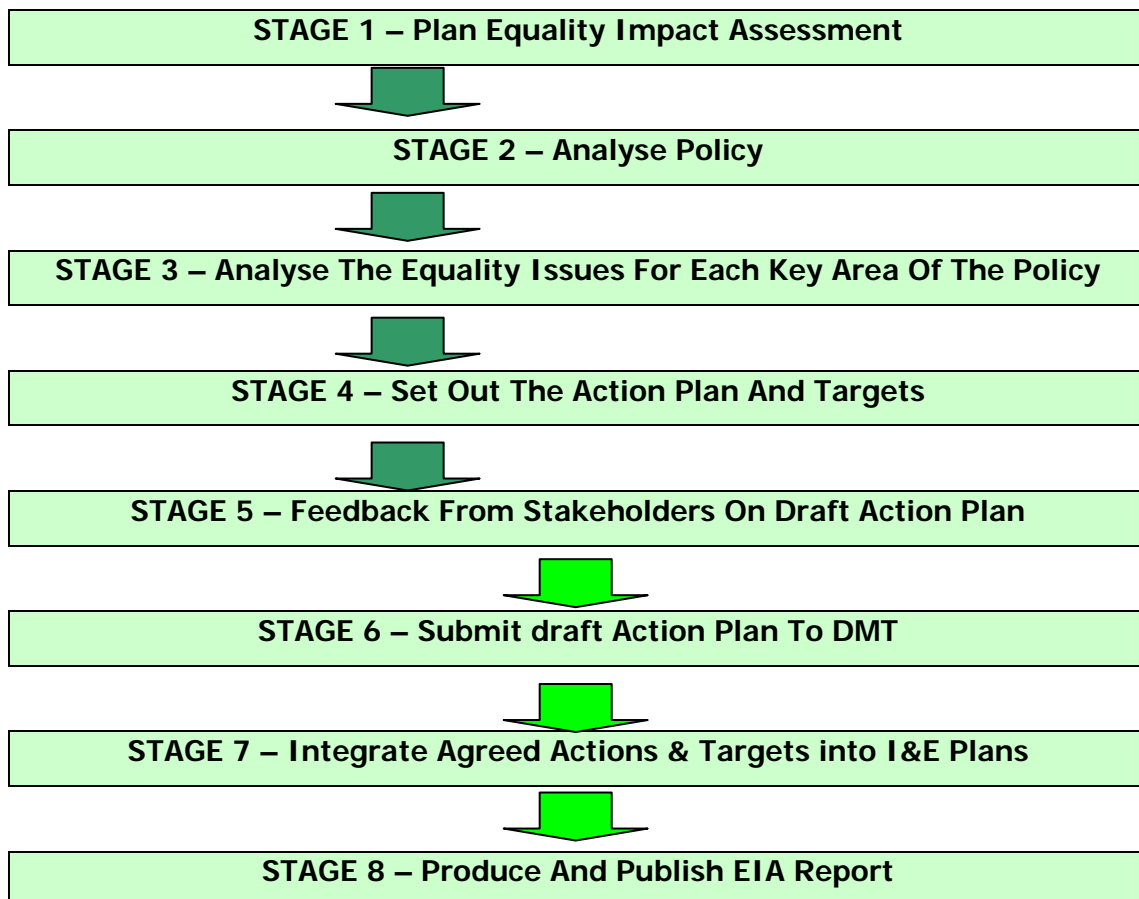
STAGE 1 – Plan Equality Impact Assessment

STAGE 2 – Analyse Policy

STAGE 3 – Analyse The Equality Issues For Each Key Area Of The Policy

STAGE 4 – Set Out The Action Plan And Targets

STAGE 5 – Feedback From Stakeholders On Draft Action Plan

STAGE 6 – Submit draft Action Plan To DMT

STAGE 7 – Integrate Agreed Actions & Targets into I&E Plans

STAGE 8 – Produce And Publish EIA Report